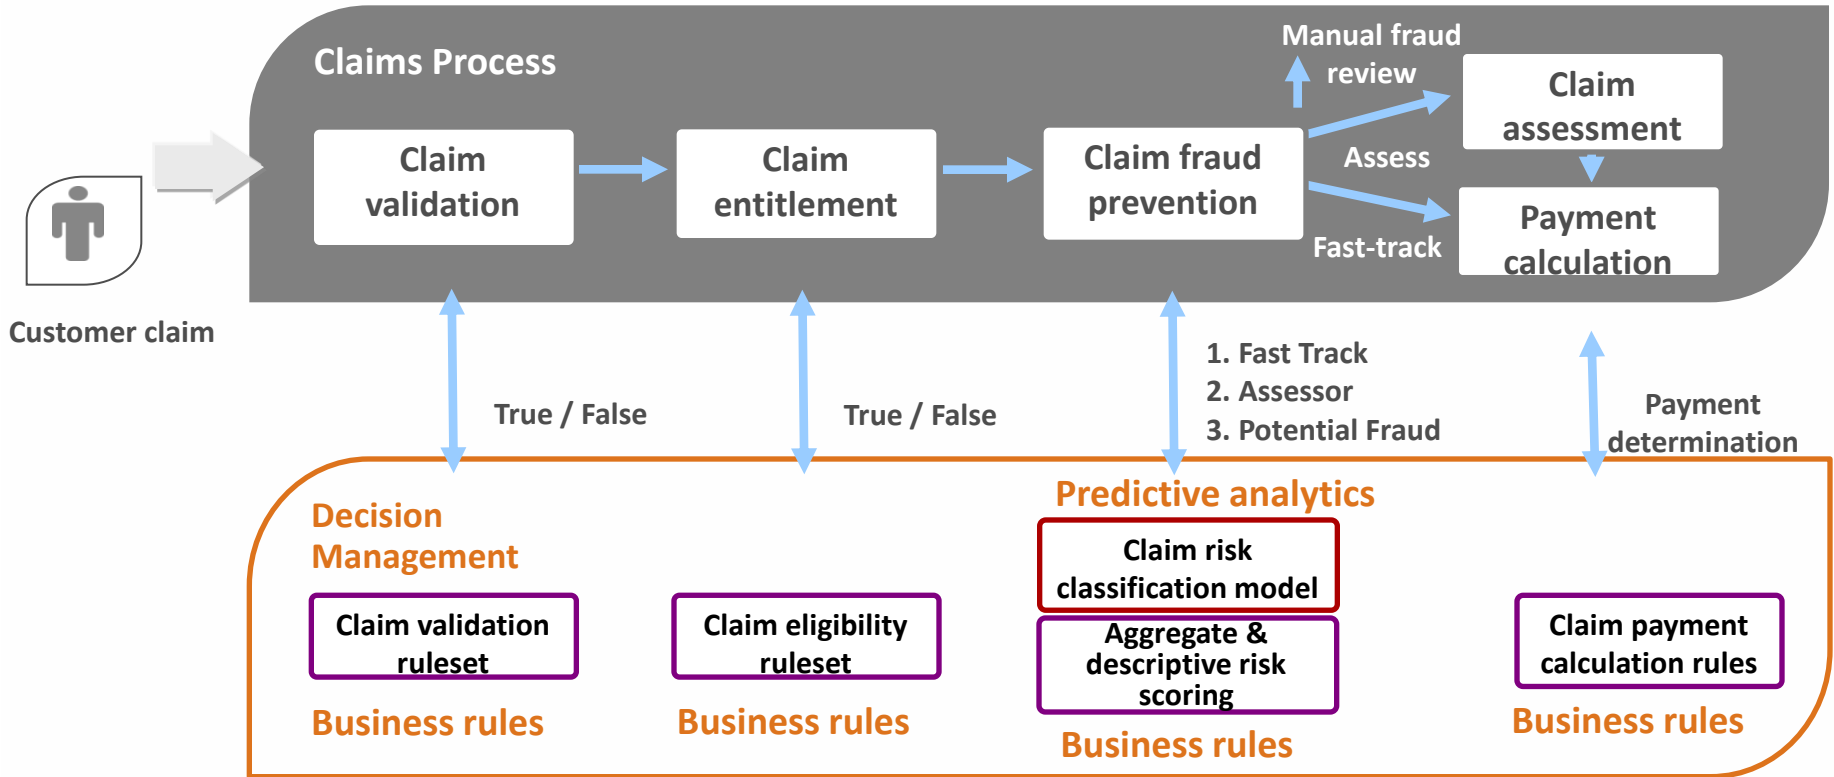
Claims Process

Customer claim

Claim validation

Claim entitlement

Claim fraud prevention

Manual fraud review

Assess

Fast-track

Claim assessment

Payment calculation

True / False

True / False

1. Fast Track
2. Assessor
3. Potential Fraud

Payment determination

Decision Management

Claim validation ruleset

Business rules

Claim eligibility ruleset

Business rules

Predictive analytics

Claim risk classification model

Aggregate & descriptive risk scoring

Business rules

Claim payment calculation rules

Business rules